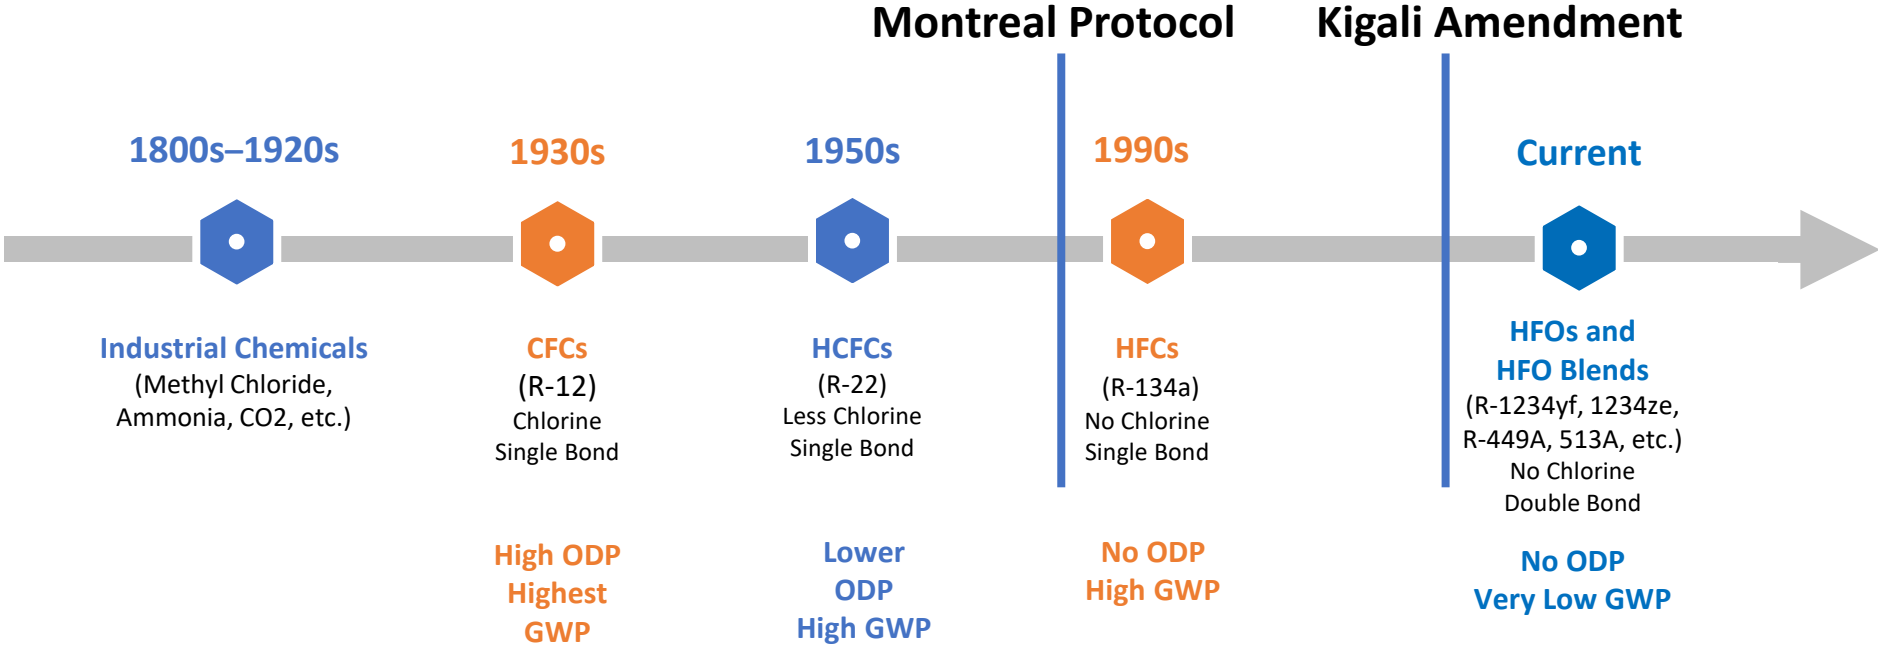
Montreal Protocol

Kigali Amendment

1800s–1920s

Industrial Chemicals
(Methyl Chloride, Ammonia, CO2, etc.)

1930s

CFCs
(R-12)
Chlorine
Single Bond

High ODP
Highest GWP

1950s

HCFCs
(R-22)
Less Chlorine
Single Bond

Lower ODP
High GWP

1990s

HFCs
(R-134a)
No Chlorine
Single Bond

No ODP
High GWP

Current

HFOs and HFO Blends
(R-1234yf, 1234ze, R-449A, 513A, etc.)
No Chlorine
Double Bond

No ODP
Very Low GWP